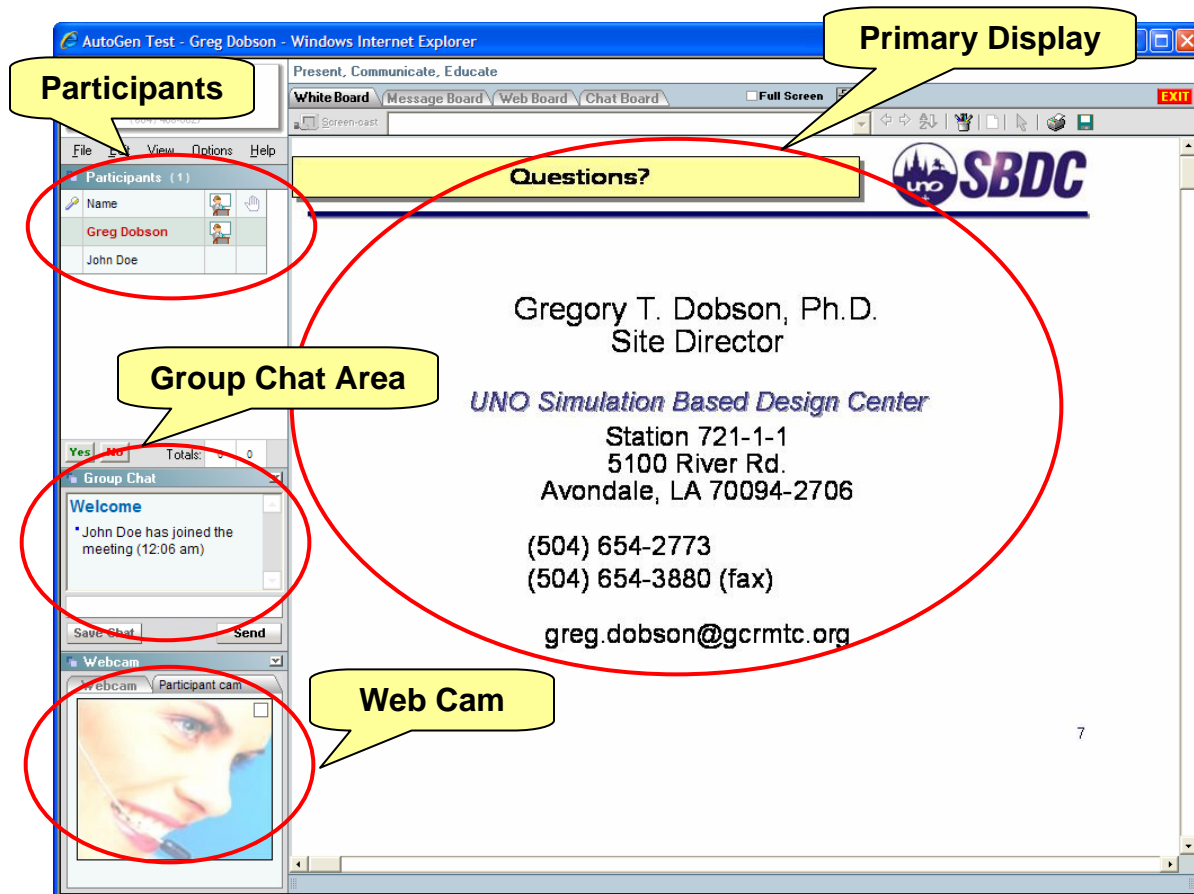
AutoGen Test - Greg Dobson - Windows Internet Explorer

Primary Display

Participants

Present, Communicate, Educate

White Board | Message Board | Web Board | Chat Board

Full Screen

EXIT

Screen-cast

File Edit View Options Help

Participants (1)

Name

Greg Dobson

John Doe

Questions?

UNO SBDC

Gregory T. Dobson, Ph.D.
Site Director

UNO Simulation Based Design Center

Station 721-1-1
5100 River Rd.
Avondale, LA 70094-2706

(504) 654-2773
(504) 654-3880 (fax)

greg.dobson@gcrmtc.org

Group Chat Area

Yes No Totals: 0 0

Group Chat

Welcome

John Doe has joined the meeting (12:06 am)

Save Chat Send

Webcam

Webcam Participant cam

Web Cam

7